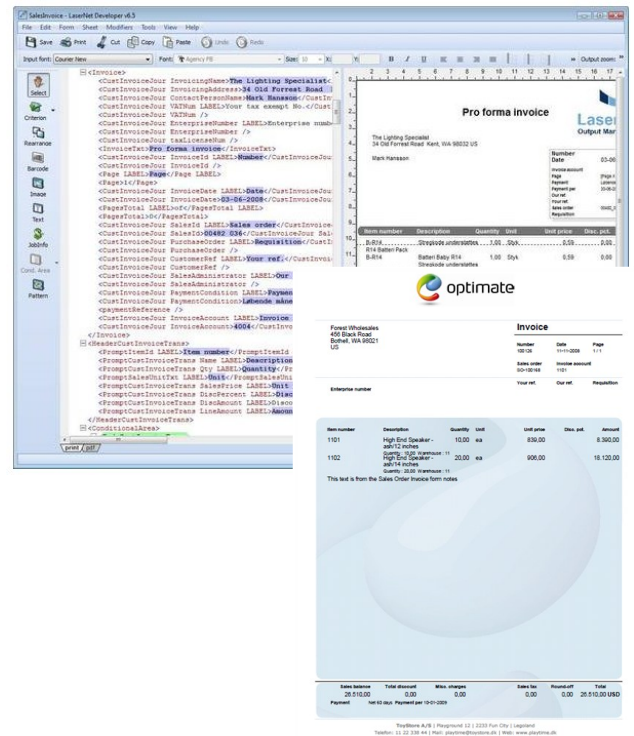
SalesInvoice - LaserNet Developer v6.5

File Edit Form Sheet Modifiers Tools View Help

Save Print Cut Copy Paste Undo Redo

Input font: Courier New Font: Agency FB Size: 10 X: Y: B I U Output zoom:

Select
Criterion
Rearrange
Barcode
Image
Text
JobInfo
Cond. Area
Pattern

<Invoice>
<CustInvoiceJour InvoicingName>The Lighting Specialist<
<CustInvoiceJour InvoicingAddress>34 Old Forrest Road
<CustInvoiceJour ContactPersonName>Mark Hansson</CustIn
<CustInvoiceJour VATNum LABEL>Your tax exempt No.</Cust
<CustInvoiceJour VATNum />
<CustInvoiceJour EnterpriseNumber LABEL>Enterprise numb
<CustInvoiceJour EnterpriseNumber />
<CustInvoiceJour taxLicenseNum />
<InvoiceTxt>Pro forma invoice</InvoiceTxt>
<CustInvoiceJour InvoiceId LABEL>Number</CustInvoiceJou
<CustInvoiceJour InvoiceId />
<Page LABEL>Page</Page LABEL>
<Page>1</Page>
<CustInvoiceJour InvoiceDate LABEL>Date</CustInvoiceJou
<CustInvoiceJour InvoiceDate>03-06-2008</CustInvoiceJou
<PagesTotal LABEL>of</PagesTotal LABEL>
<PagesTotal>0</PagesTotal>
<CustInvoiceJour SalesId LABEL>Sales order</CustInvoice
<CustInvoiceJour SalesId>00482 036</CustInvoiceJour Sal
<CustInvoiceJour PurchaseOrder LABEL>Requisition</CustI
<CustInvoiceJour PurchaseOrder />
<CustInvoiceJour CustomerRef LABEL>Your ref.</CustInvoi
<CustInvoiceJour CustomerRef />
<CustInvoiceJour SalesAdministrator LABEL>Our
<CustInvoiceJour SalesAdministrator />
<CustInvoiceJour PaymentCondition LABEL>Paymen
<CustInvoiceJour PaymentCondition>Løbende måne
<paymentReference />
<CustInvoiceJour InvoiceAccount LABEL>Invoice
<CustInvoiceJour InvoiceAccount>4004</CustInvo
</Invoice>
<HeaderCustInvoiceTrans>
<PromptItemId LABEL>Item number</PromptItemId
<PromptCustInvoiceTrans Name LABEL>Description
<PromptCustInvoiceTrans Qty LABEL>Quantity</Pr
<PromptSalesUnitTxt LABEL>Unit</PromptSalesUni
<PromptCustInvoiceTrans SalesPrice LABEL>Unit
<PromptCustInvoiceTrans DiscPercent LABEL>Disc
<PromptCustInvoiceTrans DiscAmount LABEL>Disco
<PromptCustInvoiceTrans LineAmount LABEL>Amoun
</HeaderCustInvoiceTrans>
<ConditionalArea>

print pdf

Pro forma invoice

Laser
Output Mar

The Lighting Specialist
34 Old Forrest Road Kent, WA 98032 US

Mark Hansson

Number
Date 03-06
Invoice account
Page
Payment per
Our ref.
Your ref.
Sales order
Requisition

| Item number | Description | Quantity | Unit | Unit price | Disc. pct. |
|---|---|---|---|---|---|
| B-R14 | Streskode understøttes | 1,00 | Styk | 0,59 | 0,00 |
| R14 Batteri Pack | | | | | |
| B-R14 | Batteri Baby R14 Streskode understøttes | 1,00 | Styk | 0,59 | 0,00 |

optimate

Forest Wholesales
456 Black Road
Bothell, WA 98021
US

Invoice

| Number | Date | Page |
|---|---|---|
| 100126 | 11-11-2008 | 1 / 1 |
| Sales order | Invoice account | |
| SO-100165 | 1101 | |
| Your ref. | Our ref. | Requisition |

Enterprise number

| Item number | Description | Quantity | Unit | Unit price | Disc. pct. | Amount |
|---|---|---|---|---|---|---|
| 1101 | High End Speaker - ash/12 inches Quantity : 10,00 Warehouse : 11 | 10,00 | ea | 839,00 | | 8.390,00 |
| 1102 | High End Speaker - ash/14 inches Quantity : 20,00 Warehouse : 11 | 20,00 | ea | 906,00 | | 18.120,00 |

This text is from the Sales Order Invoice form notes

| Sales balance | Total discount | Misc. charges | Sales tax | Round-off | Total |
|---|---|---|---|---|---|
| 26.510,00 | 0,00 | 0,00 | 0,00 | 0,00 | 26.510,00 USD |

Payment Net 60 days Payment per 10-01-2009

ToyStore A/S | Playground 12 | 2233 Fun City | Legoland
Telefon: 11 22 338 44 | Mail: playtime@toystore.dk | Web: www.playtime.dk